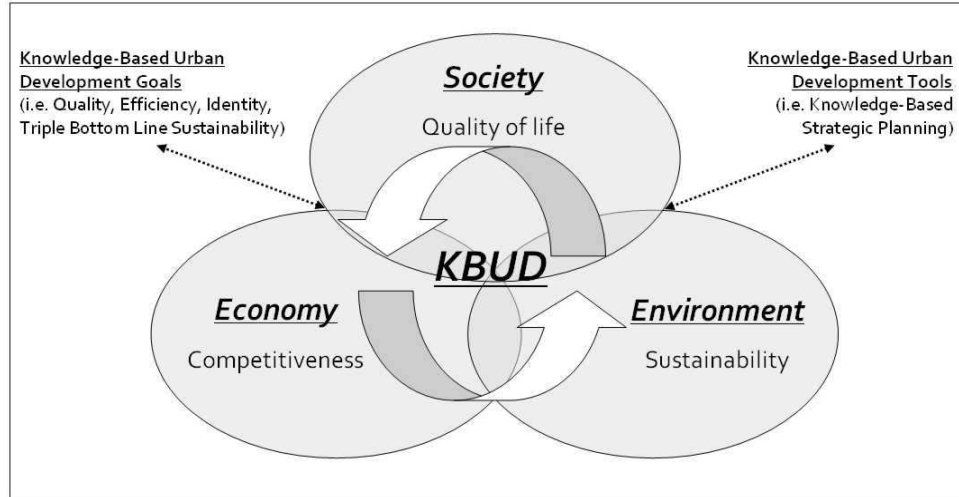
Knowledge-Based Urban Development Goals
(i.e. Quality, Efficiency, Identity, Triple Bottom Line Sustainability)

Society
Quality of life

Knowledge-Based Urban Development Tools
(i.e. Knowledge-Based Strategic Planning)

KBUD

Economy
Competitiveness

Environment
Sustainability